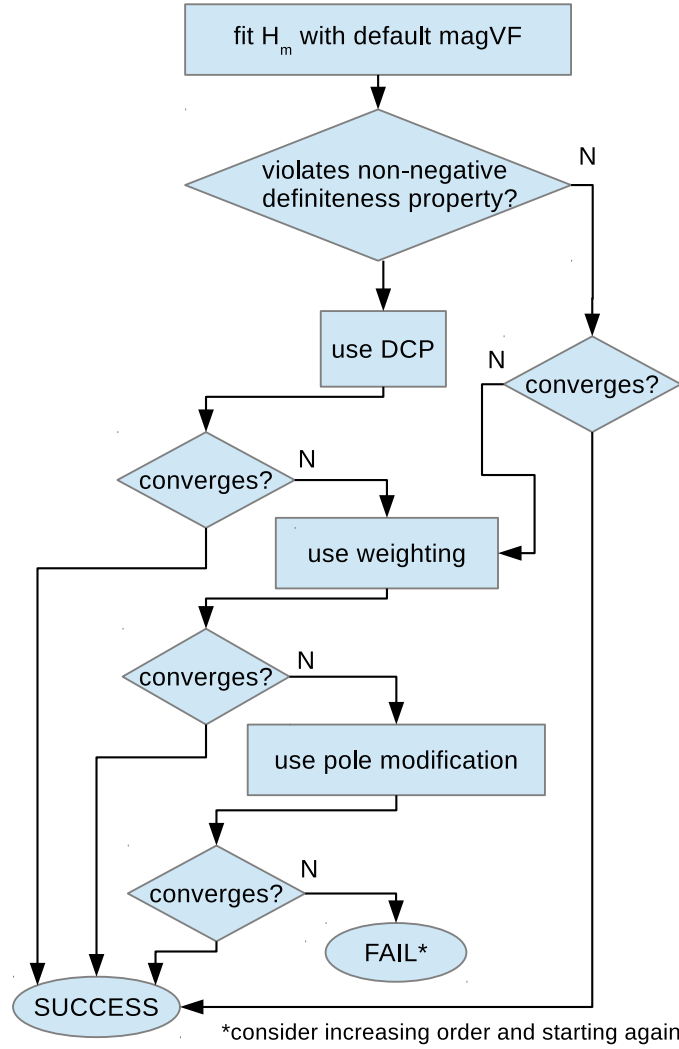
fit $H_m$ with default magVF

violates non-negative definiteness property?

N

use DCP

N

converges?

converges?

N

use weighting

converges?

N

use pole modification

converges?

N

FAIL*

SUCCESS

*consider increasing order and starting again